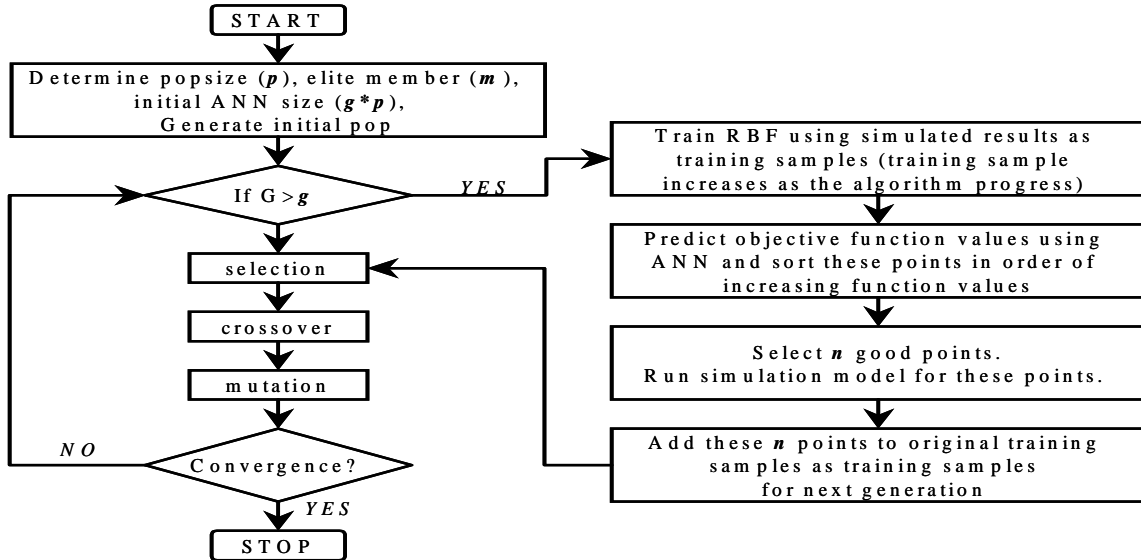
START

Determine popsize ($p$), elite member ($m$), initial ANN size ($g*p$), Generate initial pop

If G > $g$

YES

Train RBF using simulated results as training samples (training sample increases as the algorithm progress)

Predict objective function values using ANN and sort these points in order of increasing function values

Select $n$ good points. Run simulation model for these points.

Add these $n$ points to original training samples as training samples for next generation

selection

crossover

mutation

NO

Convergence?

YES

STOP